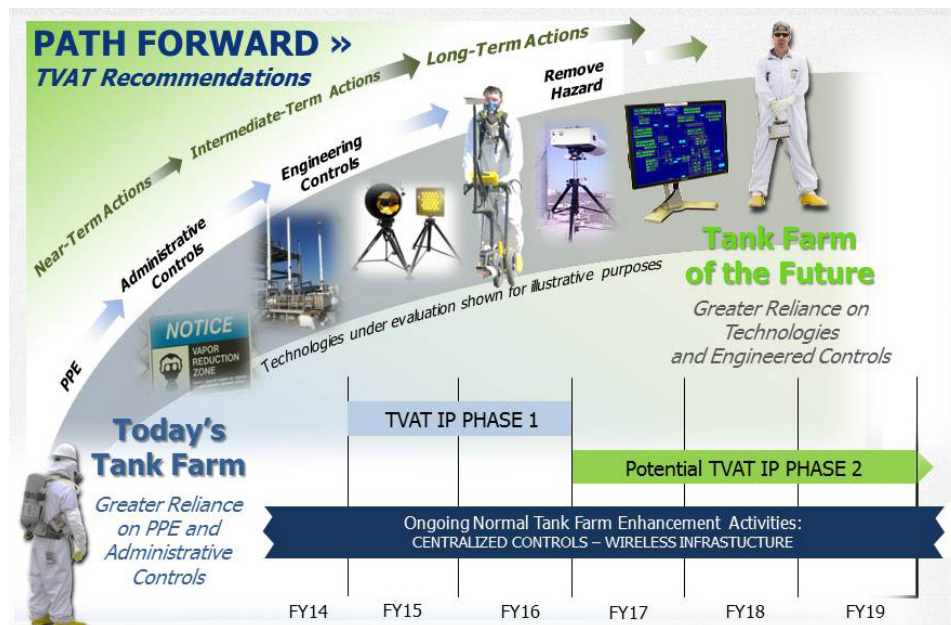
PATH FORWARD »
TVAT Recommendations

Near-Term Actions
Intermediate-Term Actions
Long-Term Actions

PPE
Administrative Controls
Engineering Controls
Remove Hazard

NOTICE
VAPOR REDUCTION ZONE

Technologies under evaluation shown for illustrative purposes

Tank Farm of the Future
Greater Reliance on Technologies and Engineered Controls

Today's Tank Farm
Greater Reliance on PPE and Administrative Controls

TVAT IP PHASE 1
Potential TVAT IP PHASE 2

Ongoing Normal Tank Farm Enhancement Activities:
CENTRALIZED CONTROLS – WIRELESS INFRASTUCTURE

FY14 FY15 FY16 FY17 FY18 FY19